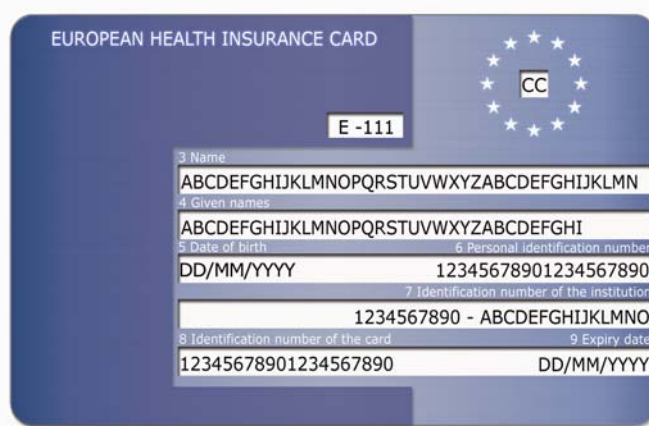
EUROPEAN HEALTH INSURANCE CARD

CC

E -111

3 Name

ABCDEFGHIJKLMNOPQRSTUVWXYZABCDEFGHIJKLMN

4 Given names

ABCDEFGHIJKLMNOPQRSTUVWXYZABCDEFGHI

5 Date of birth

6 Personal identification number

DD/MM/YYYY

12345678901234567890

7 Identification number of the institution

1234567890 - ABCDEFGHIJKLMNO

8 Identification number of the card

9 Expiry date

12345678901234567890

DD/MM/YYYY